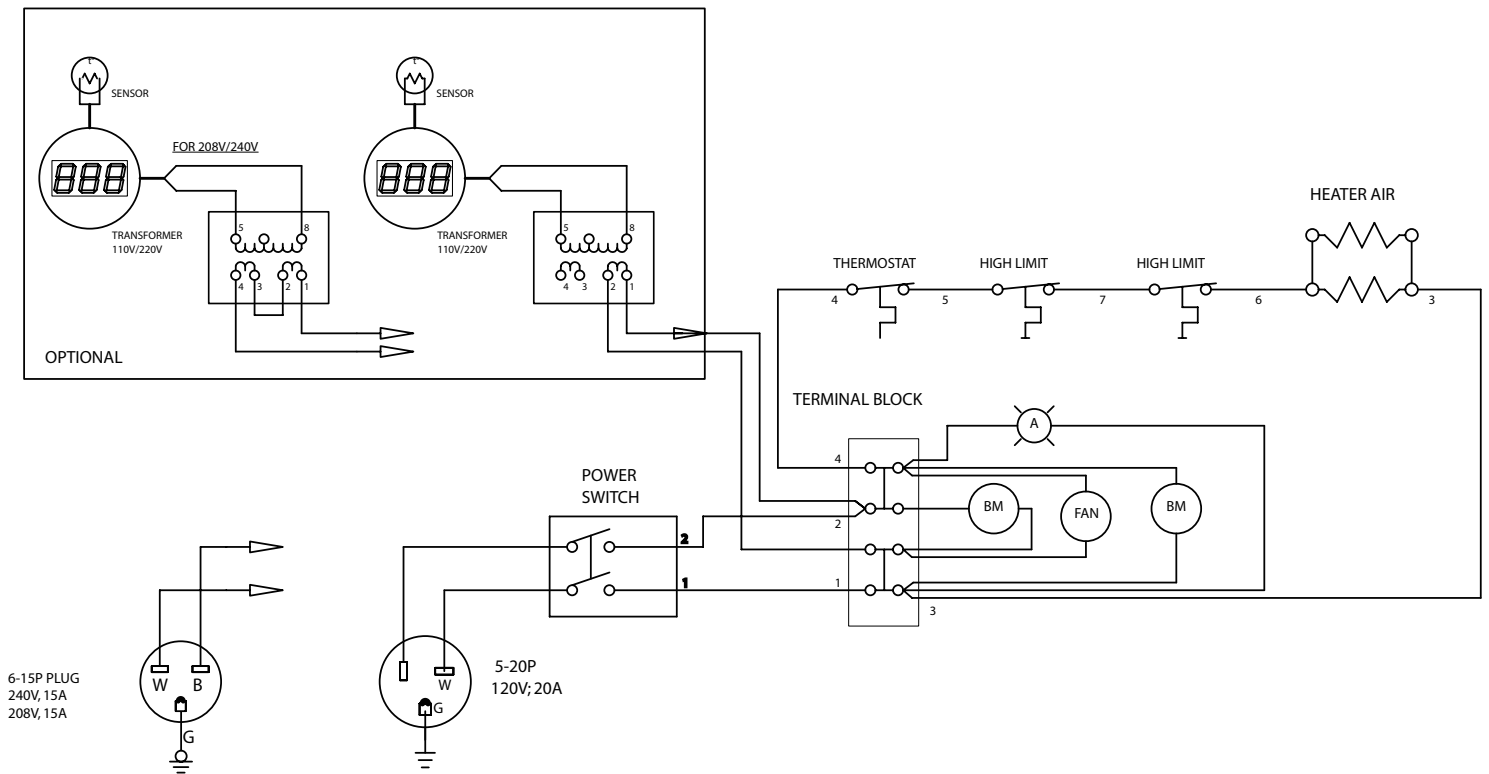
SENSOR
SENSOR
FOR 208V/240V
888
888
TRANSFORMER 110V/220V
5 8
4 3 2 1
TRANSFORMER 110V/220V
5 8
4 3 2 1
OPTIONAL
HEATER AIR
THERMOSTAT
HIGH LIMIT
HIGH LIMIT
4 5 7 6 3
TERMINAL BLOCK
A
4
2
1
3
BM
FAN
BM
POWER SWITCH
2
1
6-15P PLUG
240V, 15A
208V, 15A
W B
G
W
G
5-20P
120V; 20A